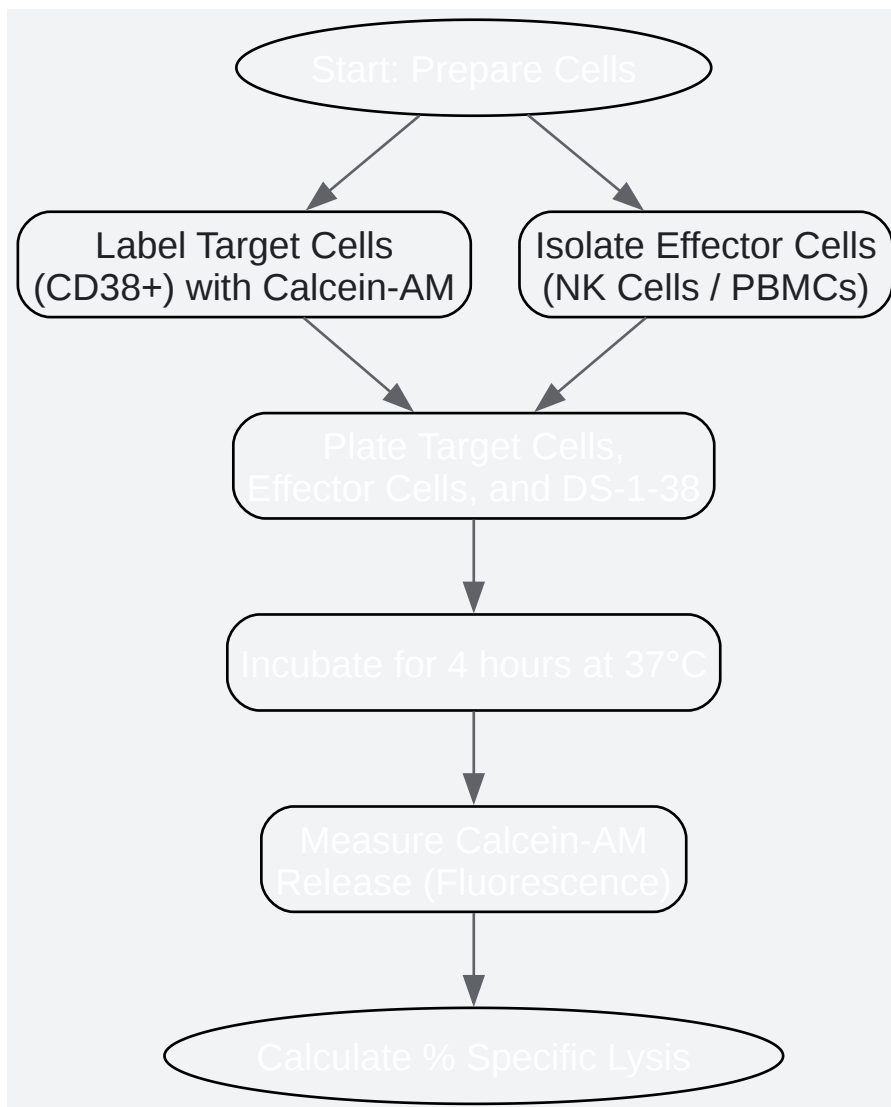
Start: Prepare Cells

Label Target Cells (CD38+) with Calcein-AM

Isolate Effector Cells (NK Cells / PBMCs)

Plate Target Cells, Effector Cells, and DS-1-38

Incubate for 4 hours at 37°C

Measure Calcein-AM Release (Fluorescence)

Calculate % Specific Lysis